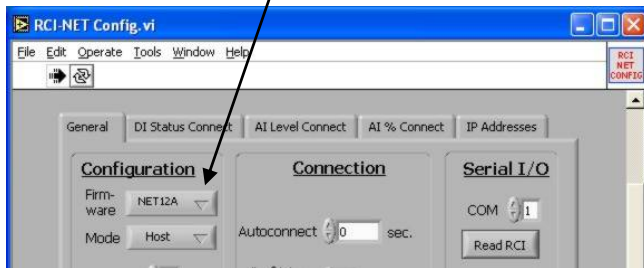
RCI-NET Config.vi

File Edit Operate Tools Window Help

RCI NET CONFIG

General | DI Status Connect | AI Level Connect | AI % Connect | IP Addresses

Configuration

Firmware NET12A

Mode Host

Connection

Autoconnect 0 sec.

Serial I/O

COM 1

Read RCI